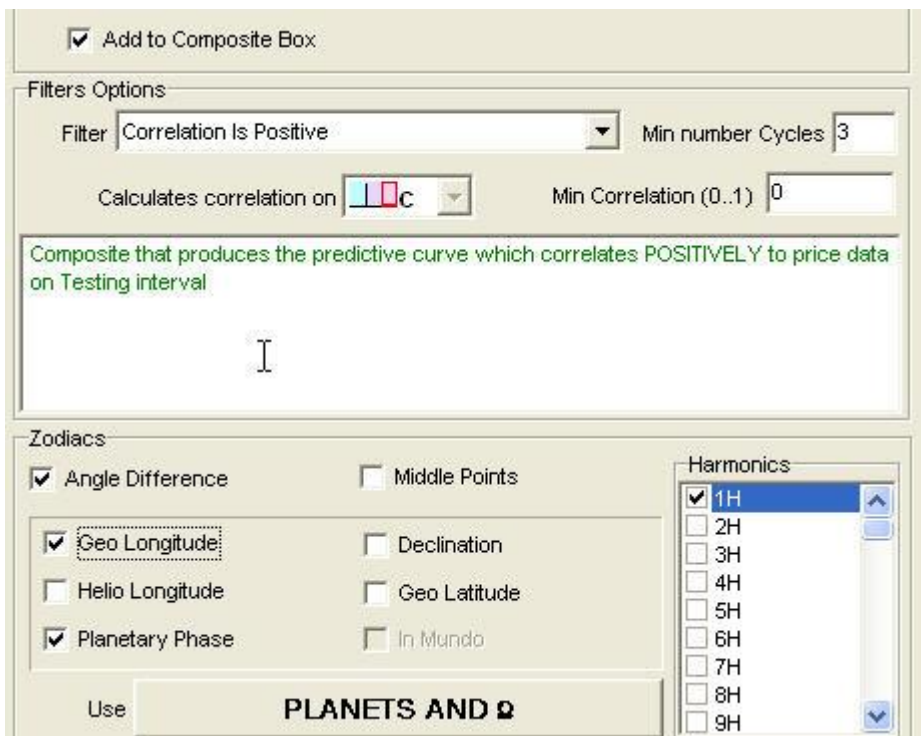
Add to Composite Box

Filters Options

Filter Correlation Is Positive

Min number Cycles 3

Calculates correlation on C

Min Correlation (0..1) 0

Composite that produces the predictive curve which correlates POSITIVELY to price data on Testing interval

Zodiacs

Angle Difference

Middle Points

Geo Longitude

Declination

Helio Longitude

Geo Latitude

Planetary Phase

In Mundo

Use PLANETS AND ☊

Harmonics

1H
2H
3H
4H
5H
6H
7H
8H
9H